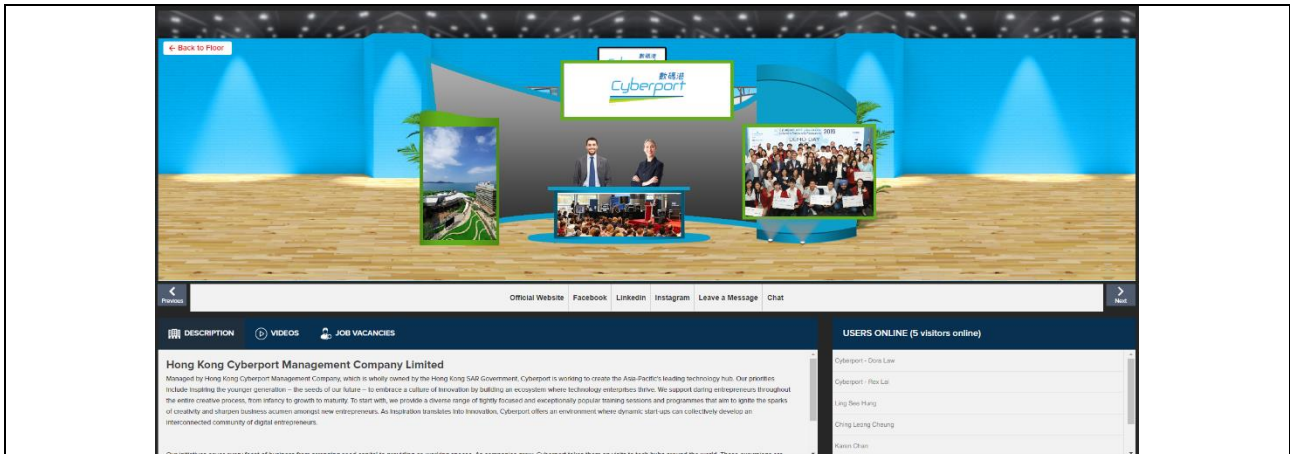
← Back to Floor

數碼港 Cyberport

Previous

Official Website | Facebook | Linkedin | Instagram | Leave a Message | Chat

Next

DESCRIPTION | VIDEOS | JOB VACANCIES

Hong Kong Cyberport Management Company Limited

Managed by Hong Kong Cyberport Management Company, which is wholly owned by the Hong Kong SAR Government, Cyberport is working to create the Asia-Pacific's leading technology hub. Our priorities include inspiring the younger generation – the seeds of our future – to embrace a culture of innovation by building an ecosystem where technology enterprises thrive. We support daring entrepreneurs throughout the entire creative process, from infancy to growth to maturity. To start with, we provide a diverse range of tightly focused and exceptionally popular training sessions and programmes that aim to ignite the sparks of creativity and sharpen business acumen amongst new entrepreneurs. As inspiration translates into innovation, Cyberport offers an environment where dynamic start-ups can collectively develop an interconnected community of digital entrepreneurs.

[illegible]

USERS ONLINE (5 visitors online)

Cyberport - Dora Law

Cyberport - Rex Lai

Ling Bee Hung

Ching Leong Cheung

Karen Chan